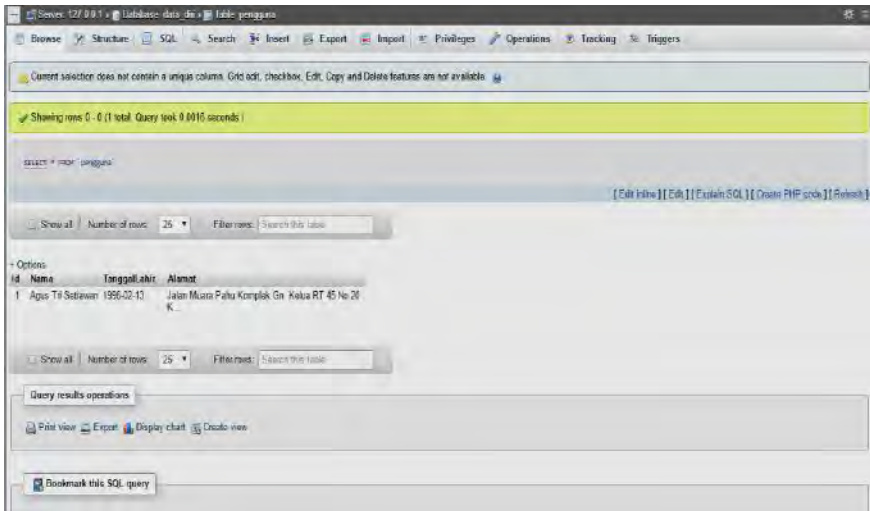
Server: 127.0.0.1 » Database: data diri » Table: pengguna

Browse Structure SQL Search Insert Export Import Privileges Operations Tracking Triggers

Current selection does not contain a unique column. Grid edit, checkbox, Edit, Copy and Delete features are not available.

Showing rows 0 - 0 (1 total, Query took 0.0016 seconds.)

SELECT * FROM `pengguna`

[ Edit inline ] [ Edit ] [ Explain SQL ] [ Create PHP code ] [ Refresh ]

Show all | Number of rows: 25 | Filter rows: Search this table

+ Options

| Id | Nama | TanggalLahir | Alamat |
|---|---|---|---|
| 1 | Agus Tri Setiawan | 1996-02-13 | Jalan Muara Pahu Komplek Gn. Kelua RT 45 No 20 K... |

Show all | Number of rows: 25 | Filter rows: Search this table

Query results operations

Print view Export Display chart Create view

Bookmark this SQL query